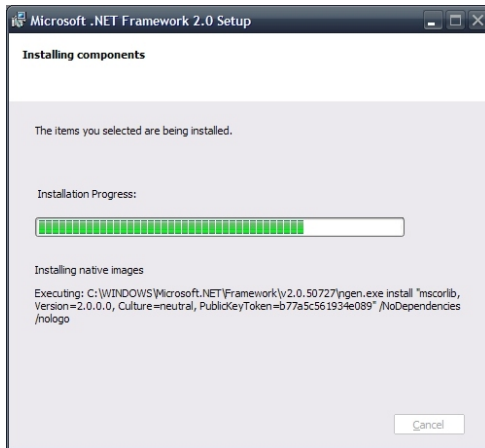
Microsoft .NET Framework 2.0 Setup

Installing components

The items you selected are being installed.

Installation Progress:

Installing native images

Executing: C:\WINDOWS\Microsoft.NET\Framework\v2.0.50727\ngen.exe install "mscorlib, Version=2.0.0.0, Culture=neutral, PublicKeyToken=b77a5c561934e089" /NoDependencies /nologo

Cancel